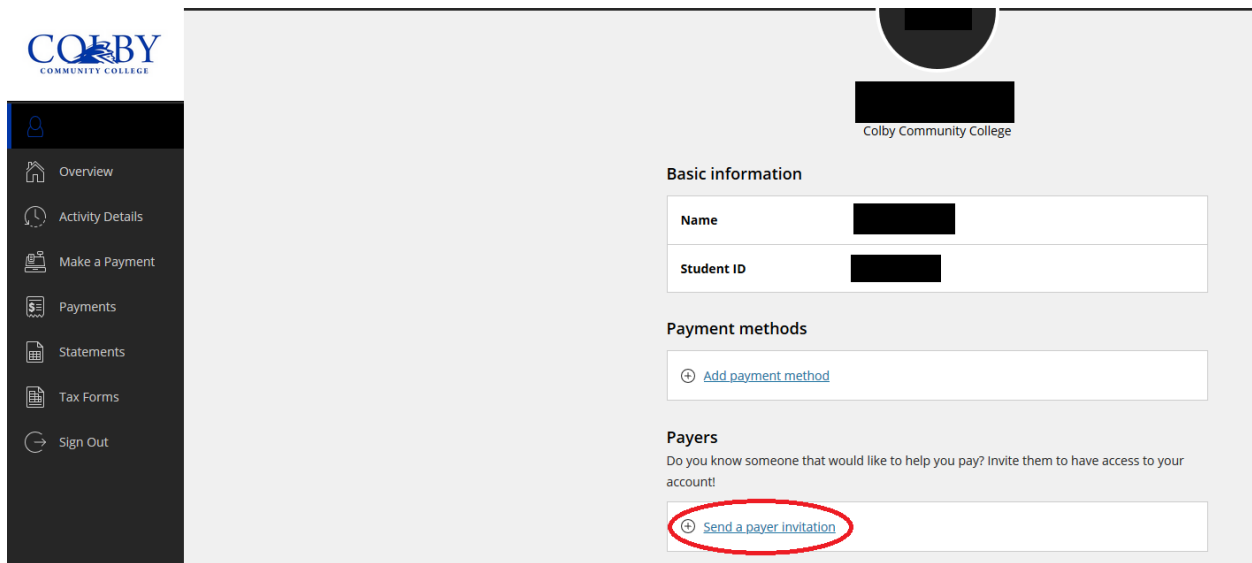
COLBY
COMMUNITY COLLEGE

Overview
Activity Details
Make a Payment
Payments
Statements
Tax Forms
Sign Out

Colby Community College

Basic information

| Name | |
|---|---|
| Student ID | |

Payment methods

Add payment method

Payers

Do you know someone that would like to help you pay? Invite them to have access to your account!

Send a payer invitation